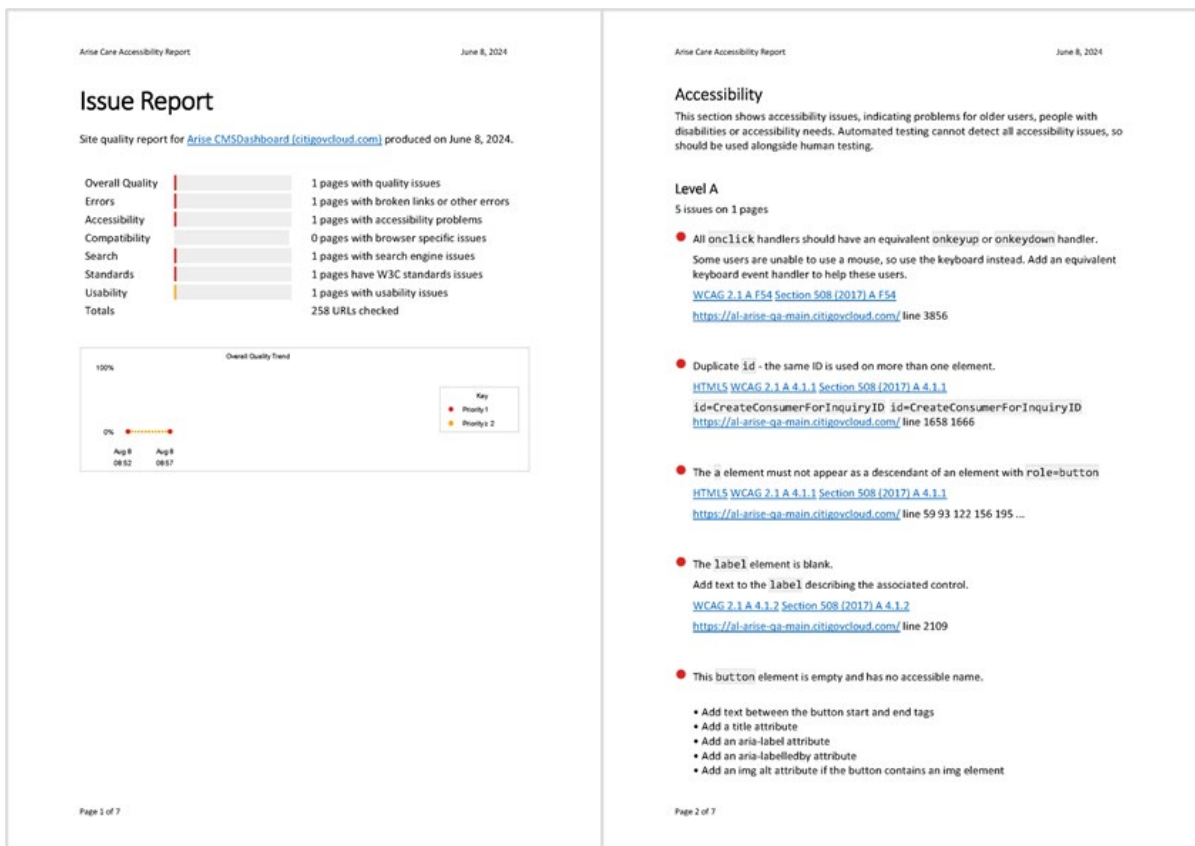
Arise Care Accessibility Report

June 8, 2024

# Issue Report

Site quality report for Arise CMSDashboard (citigovcloud.com) produced on June 8, 2024.

| | |
|---|---|
| Overall Quality | 1 pages with quality issues |
| Errors | 1 pages with broken links or other errors |
| Accessibility | 1 pages with accessibility problems |
| Compatibility | 0 pages with browser specific issues |
| Search | 1 pages with search engine issues |
| Standards | 1 pages have W3C standards issues |
| Usability | 1 pages with usability issues |
| Totals | 258 URLs checked |

Overall Quality Trend

100%

0%

Aug 8 08:52

Aug 8 08:57

Key

Priority 1

Priority 2

Page 1 of 7

Arise Care Accessibility Report

June 8, 2024

Accessibility

This section shows accessibility issues, indicating problems for older users, people with disabilities or accessibility needs. Automated testing cannot detect all accessibility issues, so should be used alongside human testing.

Level A

5 issues on 1 pages

All onclick handlers should have an equivalent onkeyup or onkeydown handler.

Some users are unable to use a mouse, so use the keyboard instead. Add an equivalent keyboard event handler to help these users.

WCAG 2.1 A F54 Section 508 (2017) A F54

https://al-arise-qa-main.citigovcloud.com/ line 3856

Duplicate id - the same ID is used on more than one element.

HTML5 WCAG 2.1 A 4.1.1 Section 508 (2017) A 4.1.1

id=CreateConsumerForInquiryID id=CreateConsumerForInquiryID
https://al-arise-qa-main.citigovcloud.com/ line 1658 1666

The a element must not appear as a descendant of an element with role=button

HTML5 WCAG 2.1 A 4.1.1 Section 508 (2017) A 4.1.1

https://al-arise-qa-main.citigovcloud.com/ line 59 93 122 156 195 ...

The label element is blank.

Add text to the label describing the associated control.

WCAG 2.1 A 4.1.2 Section 508 (2017) A 4.1.2

https://al-arise-qa-main.citigovcloud.com/ line 2109

This button element is empty and has no accessible name.

• Add text between the button start and end tags
• Add a title attribute
• Add an aria-label attribute
• Add an aria-labelledby attribute
• Add an img alt attribute if the button contains an img element

Page 2 of 7